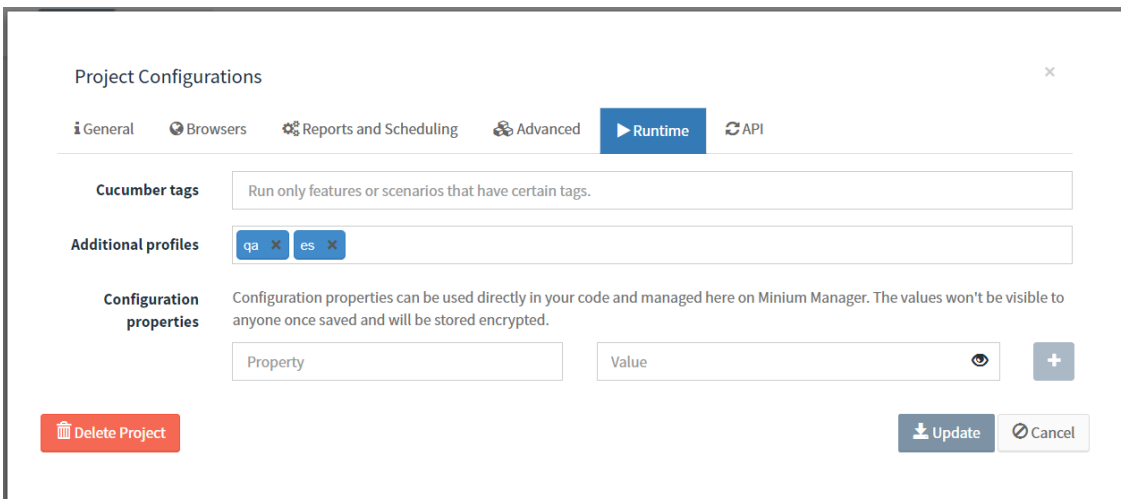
Project Configurations

×

General Browsers Reports and Scheduling Advanced Runtime API

Cucumber tags
Run only features or scenarios that have certain tags.

Additional profiles
qa × es ×

Configuration properties
Configuration properties can be used directly in your code and managed here on Minium Manager. The values won't be visible to anyone once saved and will be stored encrypted.

Property
Value
+

Delete Project

Update
Cancel